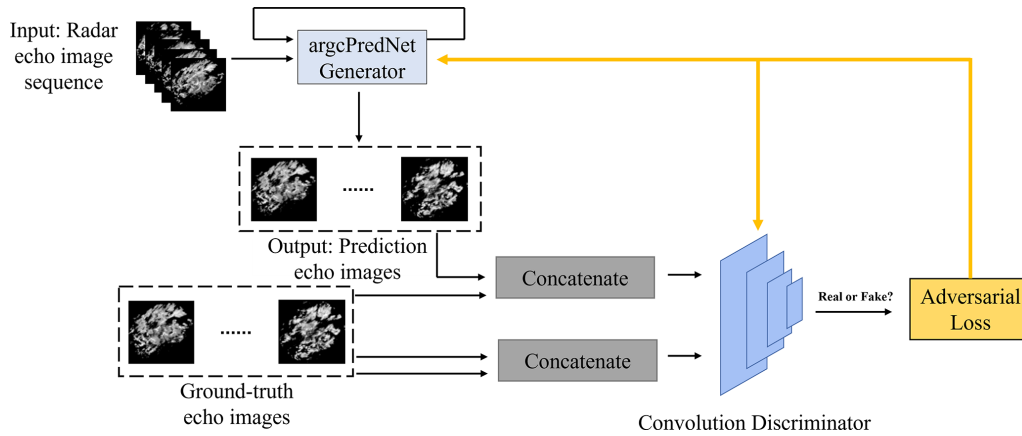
Input: Radar echo image sequence

argcPredNet Generator

......

Output: Prediction echo images

Concatenate

......

Concatenate

Ground-truth echo images

Real or Fake?

Adversarial Loss

Convolution Discriminator